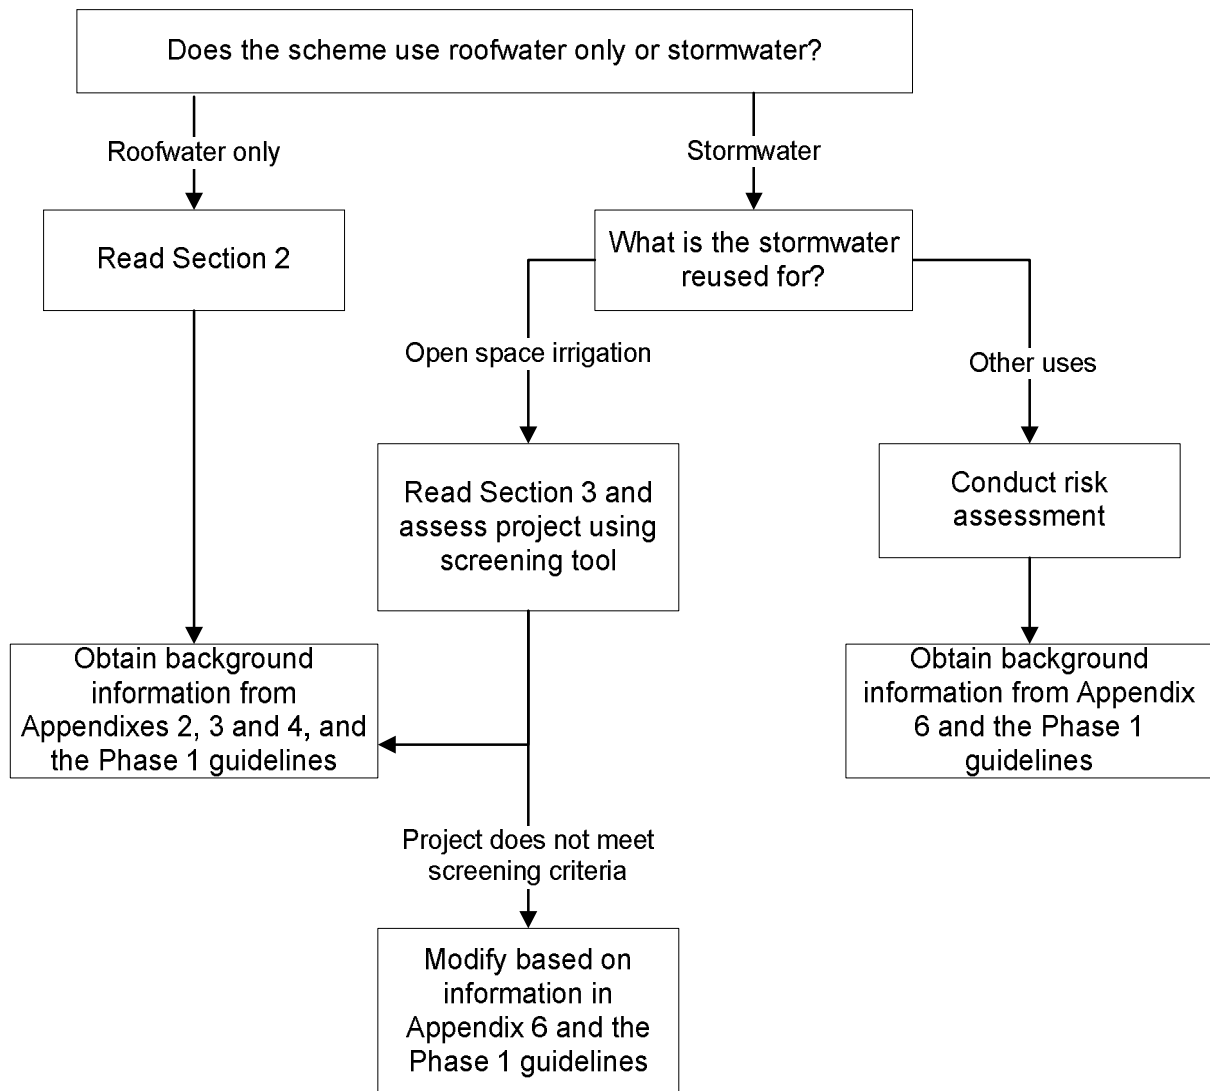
Does the scheme use roofwater only or stormwater?

Roofwater only

Stormwater

Read Section 2

What is the stormwater reused for?

Open space irrigation

Other uses

Read Section 3 and assess project using screening tool

Conduct risk assessment

Obtain background information from Appendixes 2, 3 and 4, and the Phase 1 guidelines

Obtain background information from Appendix 6 and the Phase 1 guidelines

Project does not meet screening criteria

Modify based on information in Appendix 6 and the Phase 1 guidelines